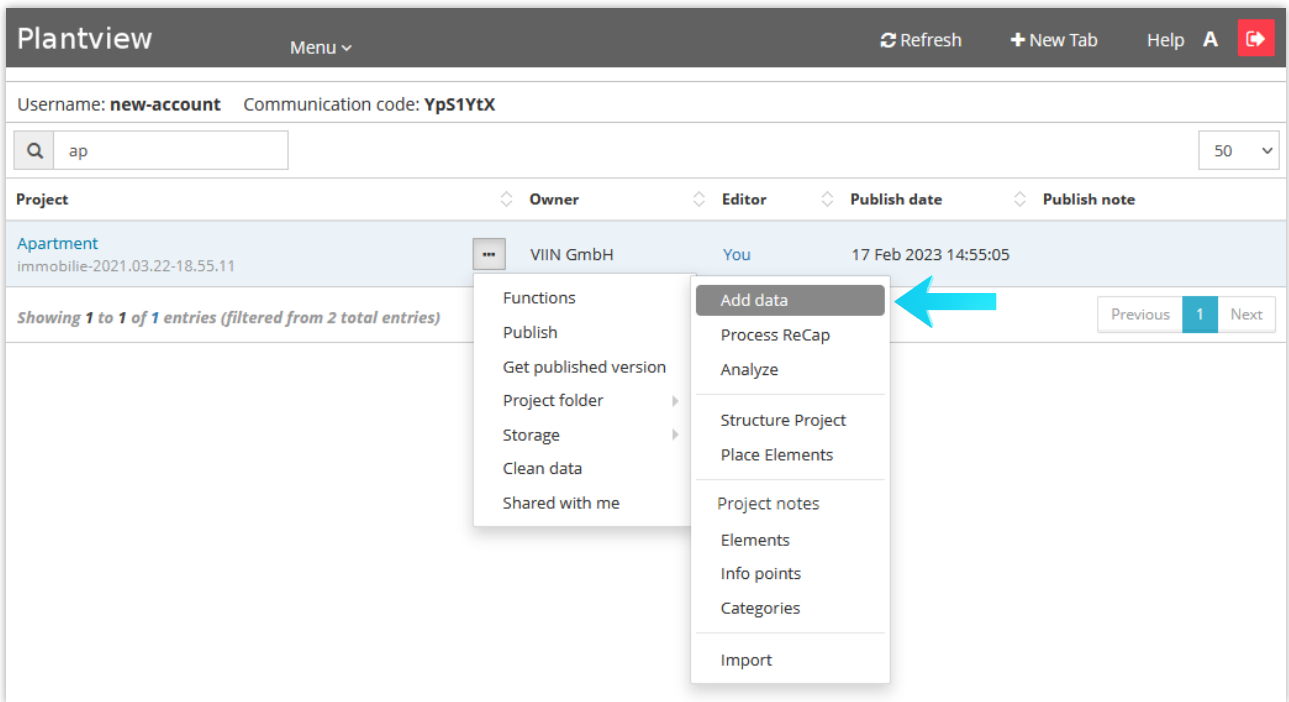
Plantview Menu Refresh New Tab Help A

Username: new-account Communication code: YpS1YtX

ap

50

| Project | Owner | Editor | Publish date | Publish note |
|---|---|---|---|---|
| Apartment immobilie-2021.03.22-18.55.11 ··· | VIIN GmbH | You | 17 Feb 2023 14:55:05 | |

Showing 1 to 1 of 1 entries (filtered from 2 total entries)

Functions
Publish
Get published version
Project folder
Storage
Clean data
Shared with me

Add data
Process ReCap
Analyze
Structure Project
Place Elements
Project notes
Elements
Info points
Categories
Import

Previous 1 Next